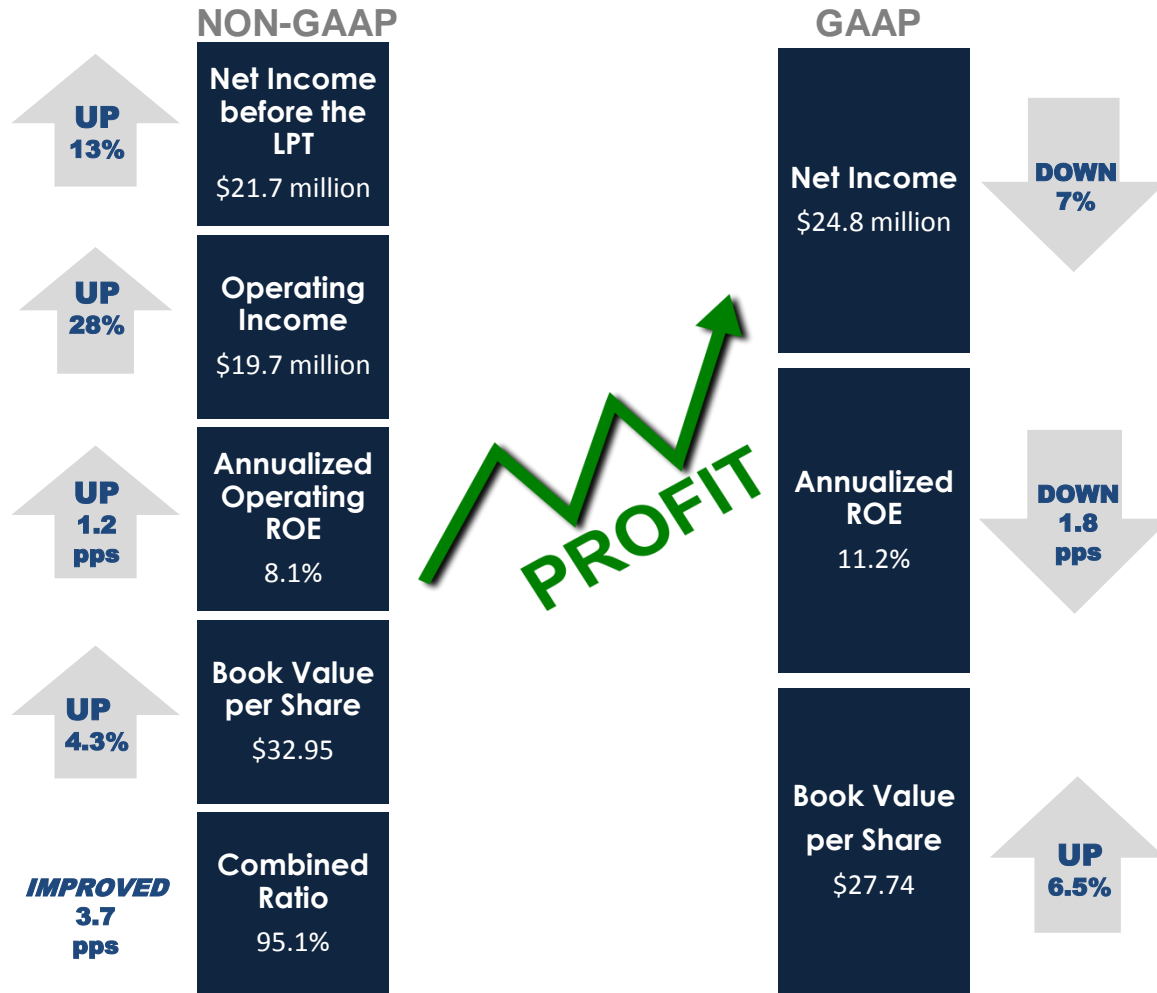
NON-GAAP

UP 13%

Net Income before the LPT
$21.7 million

UP 28%

Operating Income
$19.7 million

UP 1.2 pps

Annualized Operating ROE
8.1%

UP 4.3%

Book Value per Share
$32.95

IMPROVED 3.7 pps

Combined Ratio
95.1%

PROFIT

GAAP

Net Income
$24.8 million

DOWN 7%

Annualized ROE
11.2%

DOWN 1.8 pps

Book Value per Share
$27.74

UP 6.5%